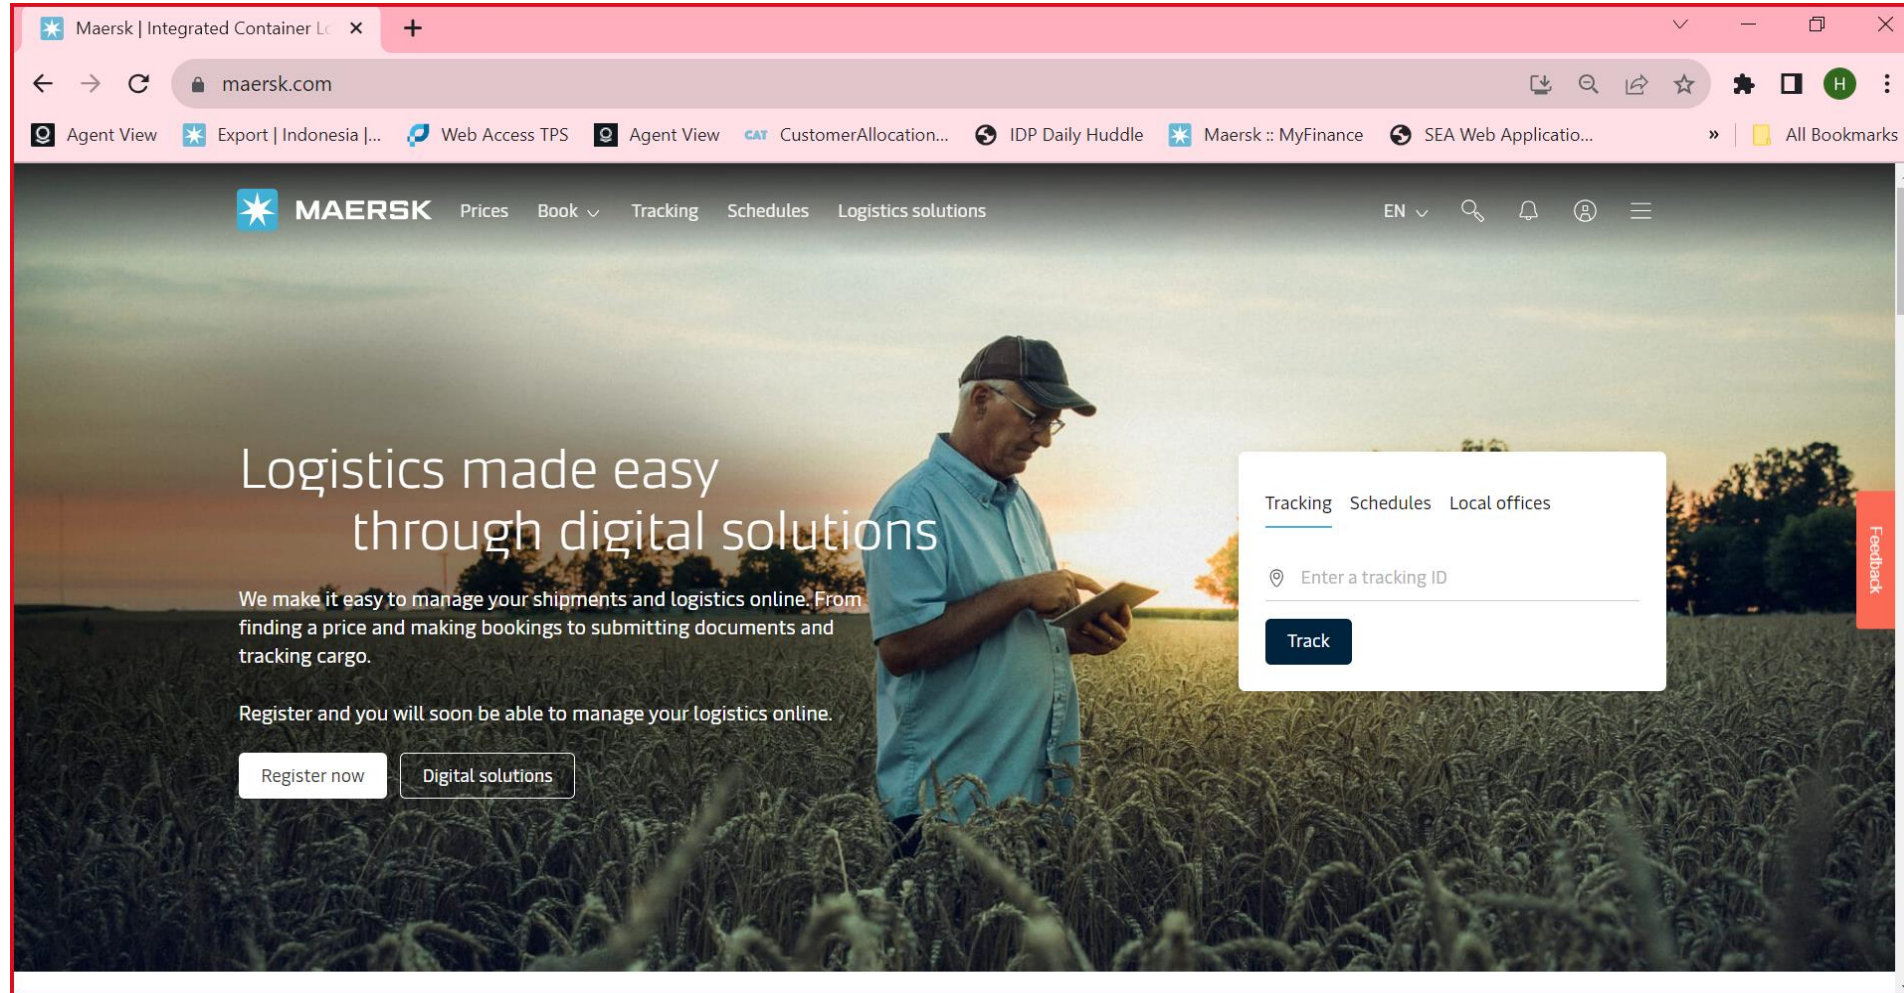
Maersk | Integrated Container Lo

maersk.com

Agent View
Export | Indonesia |...
Web Access TPS
Agent View
CAT CustomerAllocation...
IDP Daily Huddle
Maersk :: MyFinance
SEA Web Applicatio...
»
All Bookmarks

MAERSK
Prices
Book
Tracking
Schedules
Logistics solutions
EN

Logistics made easy through digital solutions

We make it easy to manage your shipments and logistics online. From finding a price and making bookings to submitting documents and tracking cargo.

Register and you will soon be able to manage your logistics online.

Register now
Digital solutions

Tracking
Schedules
Local offices
Enter a tracking ID
Track

Feedback